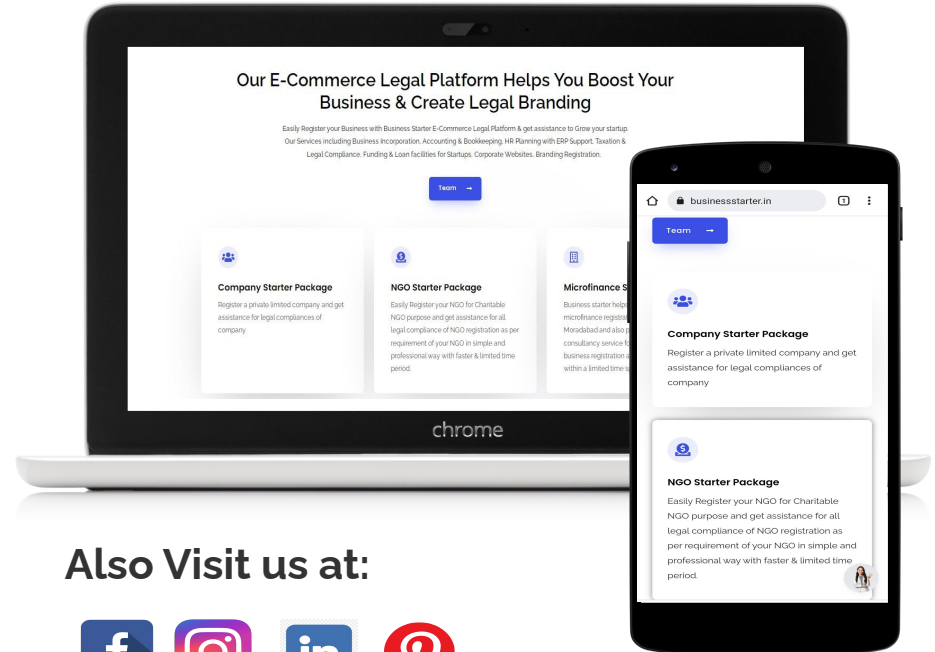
Our E-Commerce Legal Platform Helps You Boost Your Business & Create Legal Branding

Easily Register your Business with Business Starter E-Commerce Legal Platform & get assistance to Grow your startup. Our Services including Business Incorporation, Accounting & Bookkeeping, HR Planning with ERP Support, Taxation & Legal Compliance, Funding & Loan facilities for Startups, Corporate Websites, Branding Registration.

Team →

Company Starter Package

Register a private limited company and get assistance for legal compliances of company

NGO Starter Package

Easily Register your NGO for Charitable NGO purpose and get assistance for all legal compliance of NGO registration as per requirement of your NGO in simple and professional way with faster & limited time period.

Microfinance S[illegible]

Business starter helps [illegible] microfinance registr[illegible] Moradabad and also p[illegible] consultancy service fo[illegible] business registration a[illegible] within a limited time s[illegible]

chrome

businessstarter.in

1

Team →

Company Starter Package

Register a private limited company and get assistance for legal compliances of company

NGO Starter Package

Easily Register your NGO for Charitable NGO purpose and get assistance for all legal compliance of NGO registration as per requirement of your NGO in simple and professional way with faster & limited time period.

Also Visit us at: